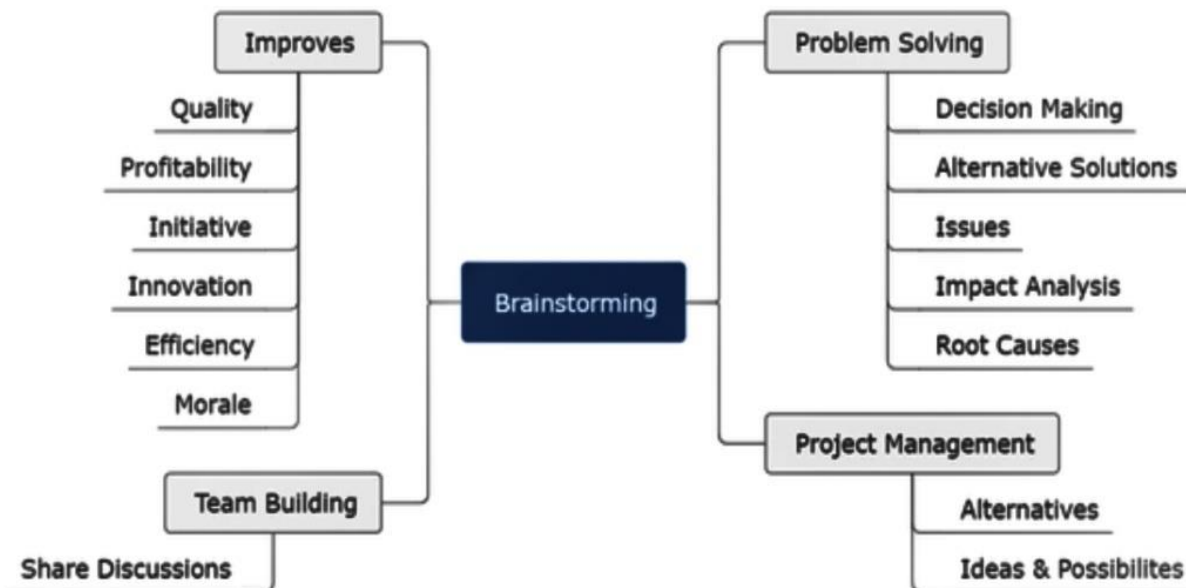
Brainstorming

Improves

Quality

Profitability

Initiative

Innovation

Efficiency

Morale

Team Building

Share Discussions

Problem Solving

Decision Making

Alternative Solutions

Issues

Impact Analysis

Root Causes

Project Management

Alternatives

Ideas & Possibilites